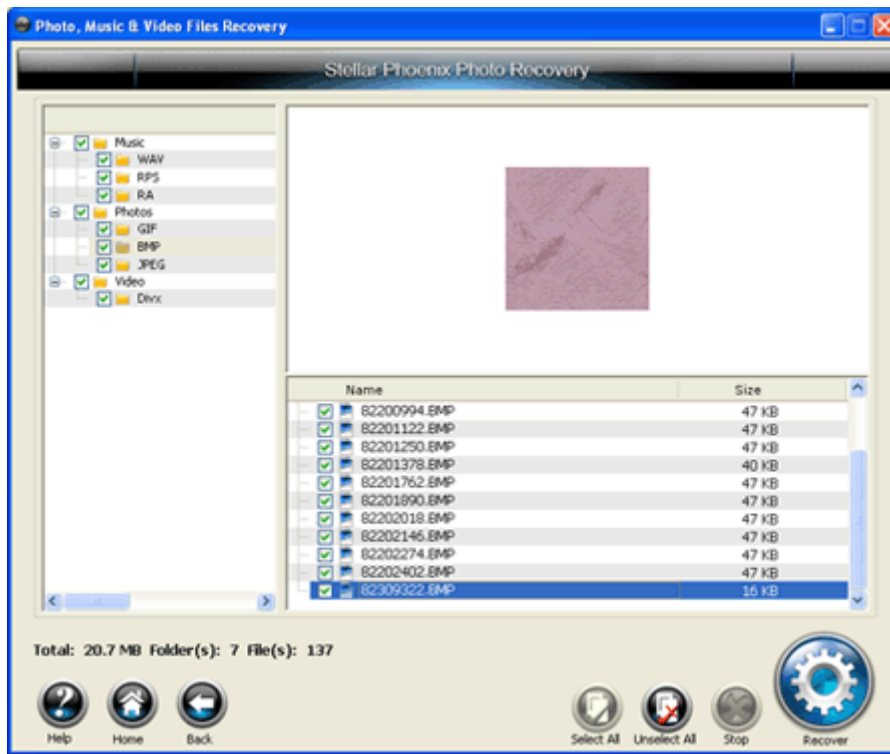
Photo, Music & Video Files Recovery

Stellar Phoenix Photo Recovery

Music
WAV
RPS
RA
Photos
GIF
BMP
JPEG
Video
Divx

| Name | Size |
|---|---|
| 82200994.BMP | 47 KB |
| 82201122.BMP | 47 KB |
| 82201250.BMP | 47 KB |
| 82201378.BMP | 40 KB |
| 82201762.BMP | 47 KB |
| 82201890.BMP | 47 KB |
| 82202018.BMP | 47 KB |
| 82202146.BMP | 47 KB |
| 82202274.BMP | 47 KB |
| 82202402.BMP | 47 KB |
| 82309322.BMP | 16 KB |

Total: 20.7 MB Folder(s): 7 File(s): 137

Help Home Back

Select All Unselect All Stop Recover